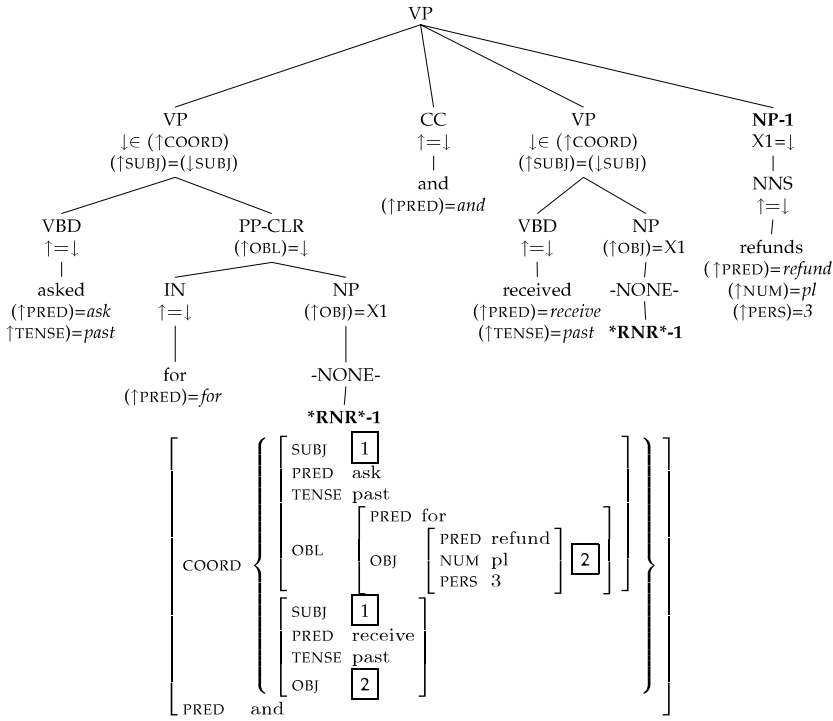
VP

VP
$\downarrow\in(\uparrow$COORD$)$
$(\uparrow$SUBJ$)=(\downarrow$SUBJ$)$

CC
$\uparrow=\downarrow$
and
$(\uparrow$PRED$)=$*and*

VP
$\downarrow\in(\uparrow$COORD$)$
$(\uparrow$SUBJ$)=(\downarrow$SUBJ$)$

**NP-1**
X1$=\downarrow$
NNS
$\uparrow=\downarrow$
refunds
$(\uparrow$PRED$)=$*refund*
$(\uparrow$NUM$)=$*pl*
$(\uparrow$PERS$)=$*3*

VBD
$\uparrow=\downarrow$
asked
$(\uparrow$PRED$)=$*ask*
$\uparrow$TENSE$)=$*past*

PP-CLR
$(\uparrow$OBL$)=\downarrow$

IN
$\uparrow=\downarrow$
for
$(\uparrow$PRED$)=$*for*

NP
$(\uparrow$OBJ$)=$X1
-NONE-
***RNR*-1**

VBD
$\uparrow=\downarrow$
received
$(\uparrow$PRED$)=$*receive*
$(\uparrow$TENSE$)=$*past*

NP
$(\uparrow$OBJ$)=$X1
-NONE-
***RNR*-1**

COORD
SUBJ 1
PRED ask
TENSE past
OBL
PRED for
OBJ
PRED refund
NUM pl
PERS 3
2

SUBJ 1
PRED receive
TENSE past
OBJ 2

PRED and